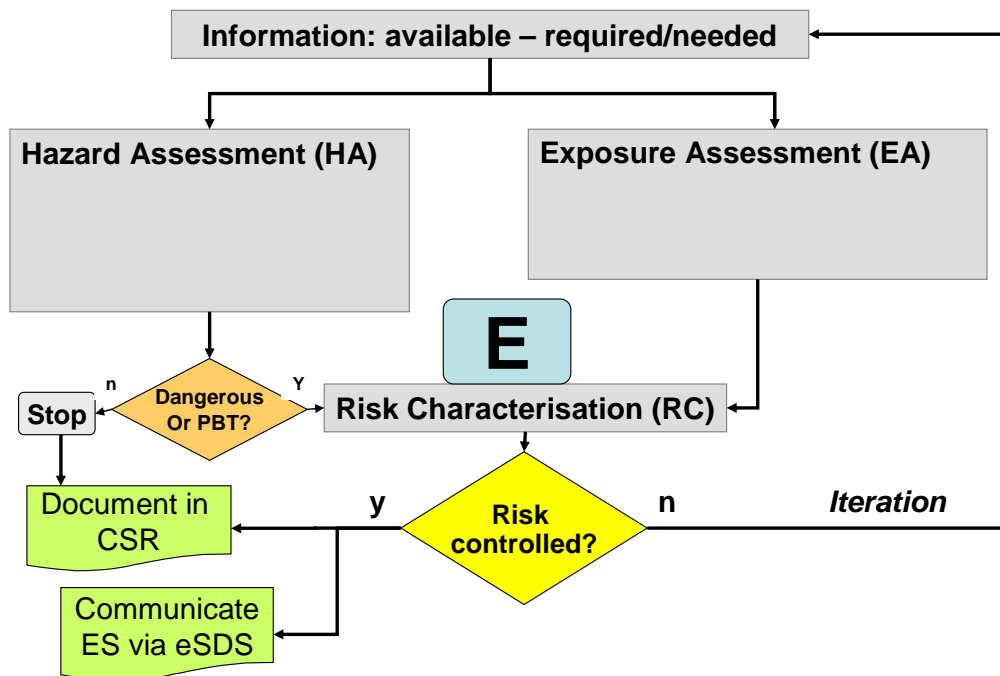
Information: available – required/needed

Hazard Assessment (HA)

Exposure Assessment (EA)

E

n

Y

Stop

Dangerous Or PBT?

Risk Characterisation (RC)

Document in CSR

y

Risk controlled?

n

Iteration

Communicate ES via eSDS